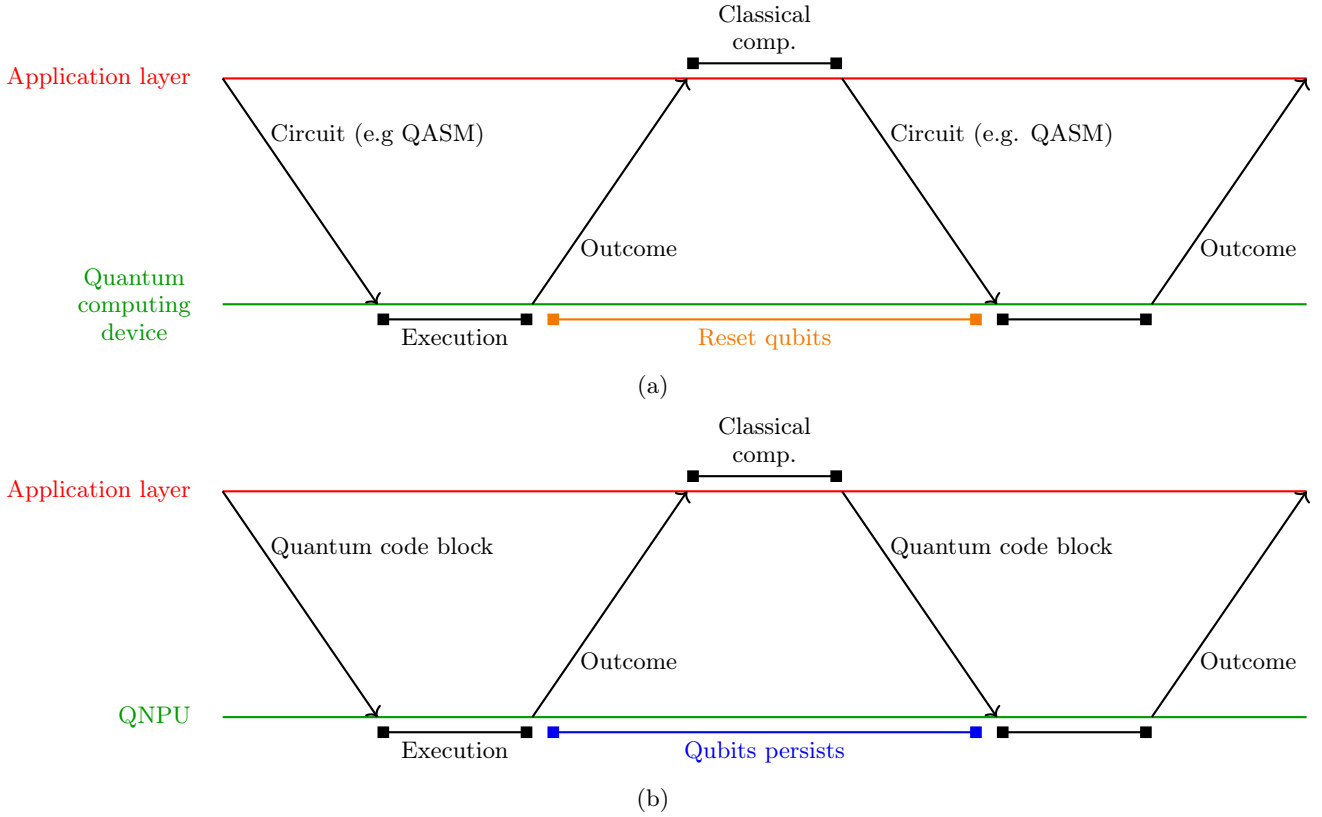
Classical comp.

Application layer

Circuit (e.g QASM)

Circuit (e.g. QASM)

Outcome

Outcome

Quantum computing device

Execution

Reset qubits

(a)

Classical comp.

Application layer

Quantum code block

Quantum code block

Outcome

Outcome

QNPU

Execution

Qubits persists

(b)